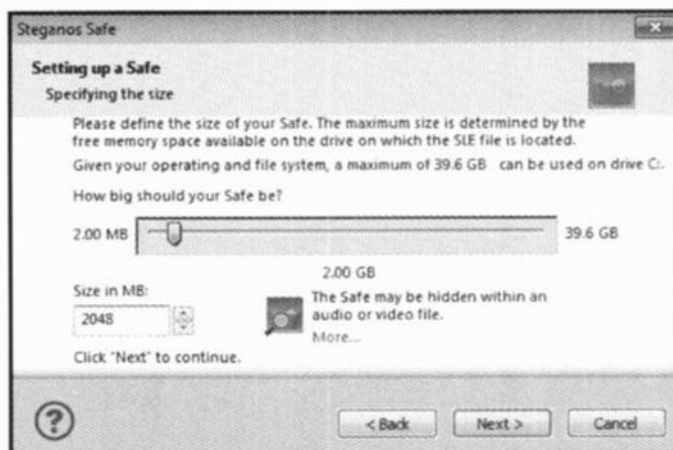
Steganos Safe

Setting up a Safe
Specifying the size

Please define the size of your Safe. The maximum size is determined by the free memory space available on the drive on which the SLE file is located.
Given your operating and file system, a maximum of 39.6 GB can be used on drive C:.

How big should your Safe be?

2.00 MB

39.6 GB

2.00 GB

Size in MB:
2048

The Safe may be hidden within an audio or video file.
More...

Click "Next" to continue.

?

< Back
Next >
Cancel